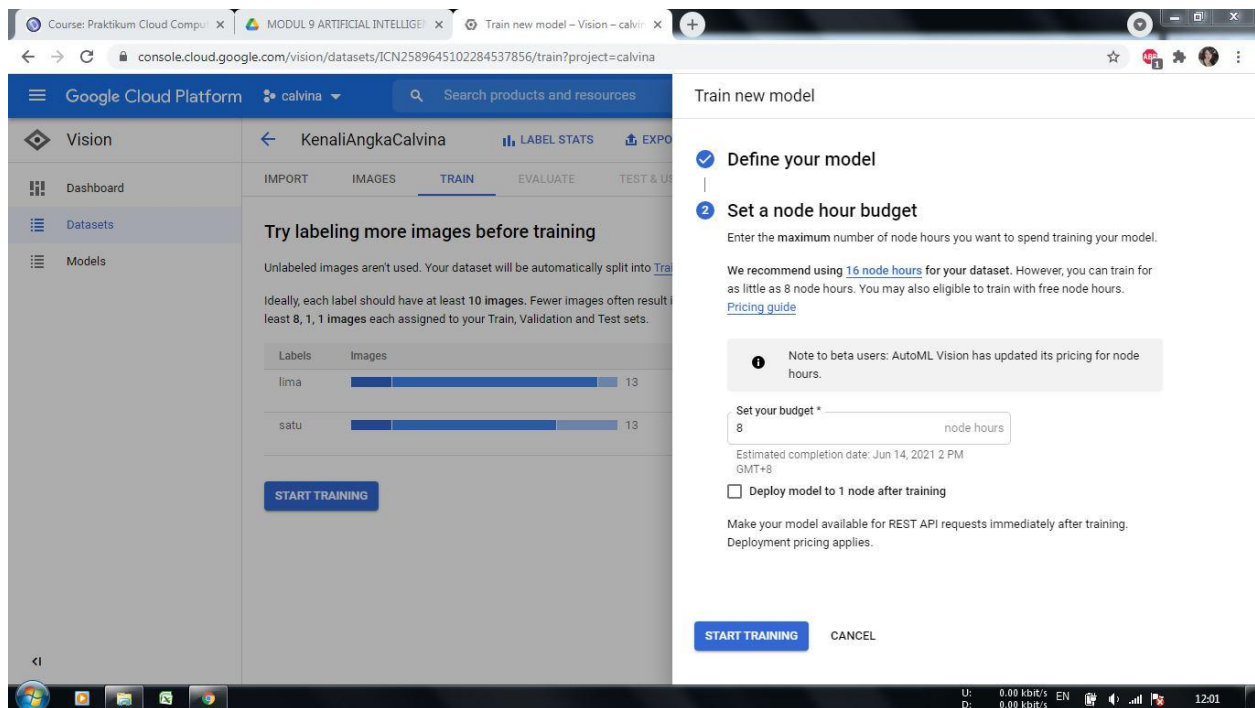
Course: Praktikum Cloud Comput ×
MODUL 9 ARTIFICIAL INTELLIGEN ×
Train new model – Vision – calvin ×

console.cloud.google.com/vision/datasets/ICN2589645102284537856/train?project=calvina

Google Cloud Platform
calvina
Search products and resources

Vision
Dashboard
Datasets
Models

KenaliAngkaCalvina
LABEL STATS
EXPO

IMPORT
IMAGES
TRAIN
EVALUATE
TEST & U

Try labeling more images before training

Unlabeled images aren't used. Your dataset will be automatically split into Tra

Ideally, each label should have at least 10 images. Fewer images often result least 8, 1, 1 images each assigned to your Train, Validation and Test sets.

| Labels | Images |
|---|---|
| lima | 13 |
| satu | 13 |

START TRAINING

Train new model

Define your model

2 Set a node hour budget

Enter the maximum number of node hours you want to spend training your model.

We recommend using 16 node hours for your dataset. However, you can train for as little as 8 node hours. You may also eligible to train with free node hours.
Pricing guide

Note to beta users: AutoML Vision has updated its pricing for node hours.

Set your budget *
8
node hours

Estimated completion date: Jun 14, 2021 2 PM GMT+8

Deploy model to 1 node after training

Make your model available for REST API requests immediately after training. Deployment pricing applies.

START TRAINING
CANCEL

U: 0.00 kbit/s
D: 0.00 kbit/s
EN
12:01